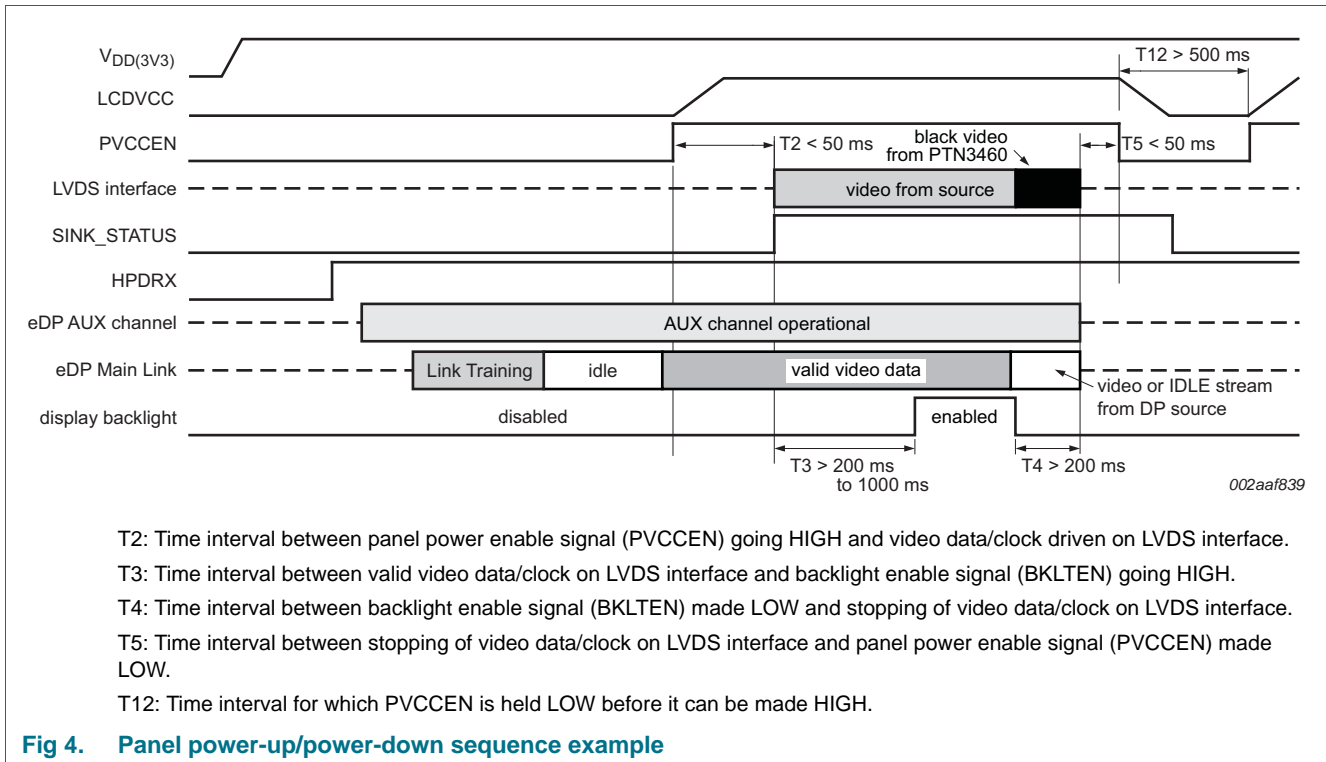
$V_{DD(3V3)}$
LCDVCC
PVCCEN
LVDS interface
SINK_STATUS
HPDRX
eDP AUX channel
eDP Main Link
display backlight

T12 > 500 ms
T2 < 50 ms
black video from PTN3460
T5 < 50 ms
video from source
AUX channel operational
Link Training
idle
valid video data
video or IDLE stream from DP source
disabled
enabled
T3 > 200 ms to 1000 ms
T4 > 200 ms
002aaf839

T2: Time interval between panel power enable signal (PVCCEN) going HIGH and video data/clock driven on LVDS interface.

T3: Time interval between valid video data/clock on LVDS interface and backlight enable signal (BKLTEN) going HIGH.

T4: Time interval between backlight enable signal (BKLTEN) made LOW and stopping of video data/clock on LVDS interface.

T5: Time interval between stopping of video data/clock on LVDS interface and panel power enable signal (PVCCEN) made LOW.

T12: Time interval for which PVCCEN is held LOW before it can be made HIGH.

Fig 4. Panel power-up/power-down sequence example